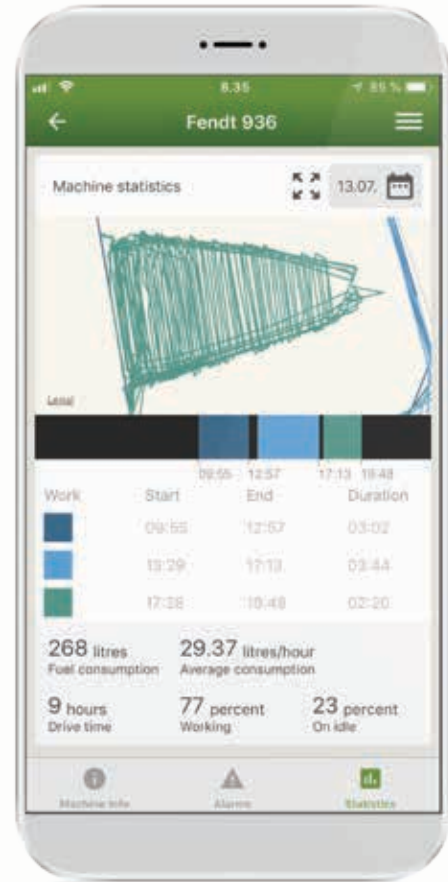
8:35

85 %

Fendt 936

Machine statistics

13.07.

Legal

09:55 12:57 17:13 19:48

| Work | Start | End | Duration |
|---|---|---|---|
| | 09:55 | 12:57 | 03:02 |
| | 13:29 | 17:13 | 03:44 |
| | 17:28 | 19:48 | 02:20 |

268 litres
Fuel consumption

29.37 litres/hour
Average consumption

9 hours
Drive time

77 percent
Working

23 percent
On idle

Machine info

Alarms

Statistics